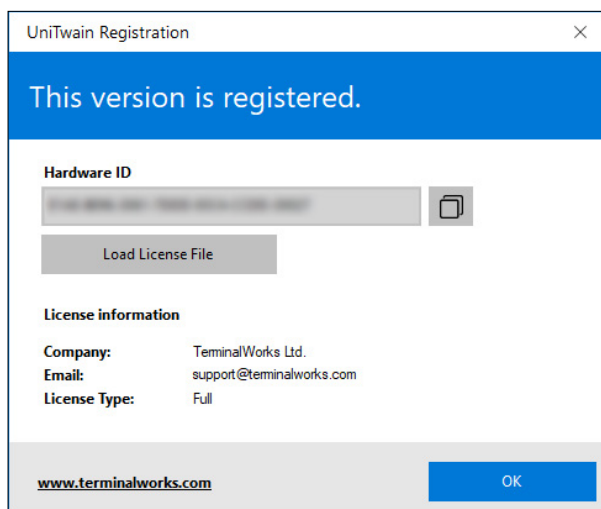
UniTwain Registration

×

This version is registered.

Hardware ID

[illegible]

Load License File

License information

| Company: | TerminalWorks Ltd. |
|---|---|
| Email: | support@terminalworks.com |
| License Type: | Full |

www.terminalworks.com

OK